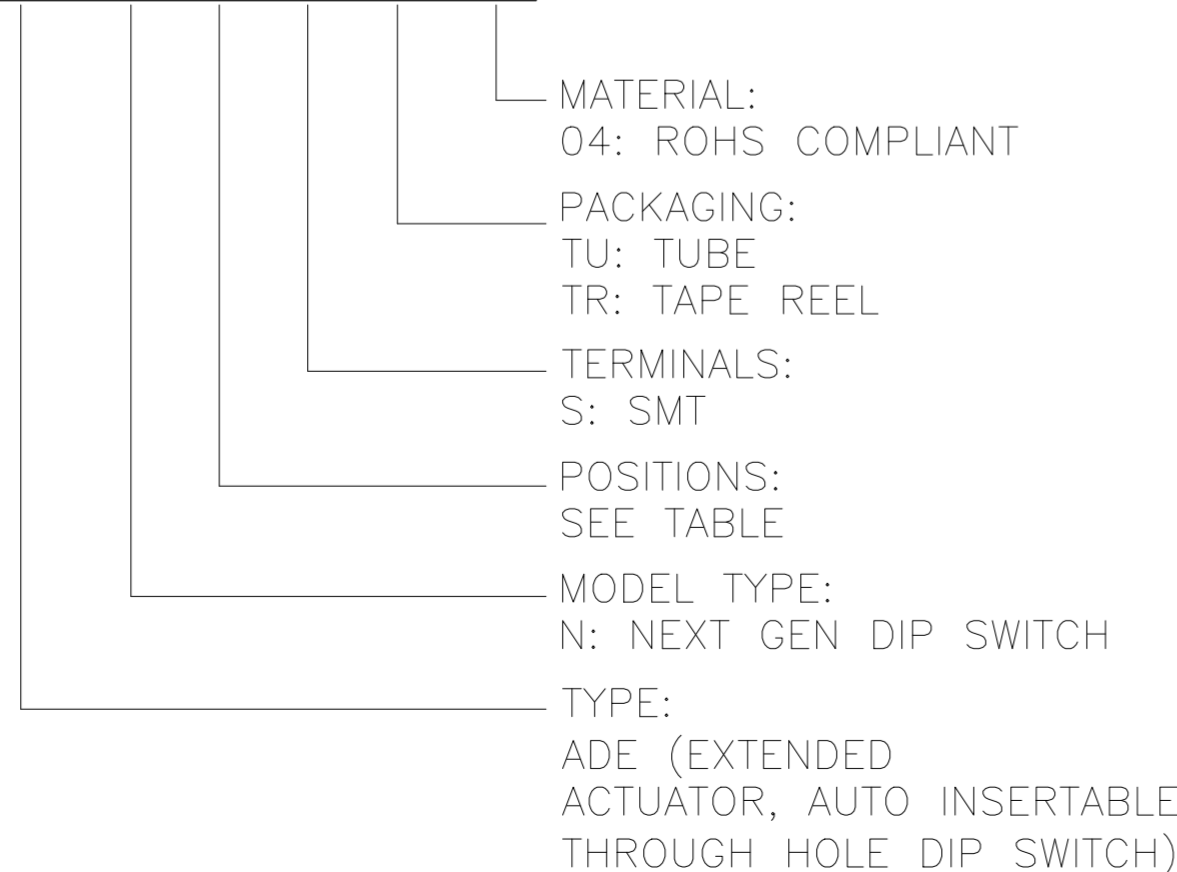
MATERIAL:
04: ROHS COMPLIANT

PACKAGING:
TU: TUBE
TR: TAPE REEL

TERMINALS:
S: SMT

POSITIONS:
SEE TABLE

MODEL TYPE:
N: NEXT GEN DIP SWITCH

TYPE:
ADE (EXTENDED ACTUATOR, AUTO INSERTABLE THROUGH HOLE DIP SWITCH)